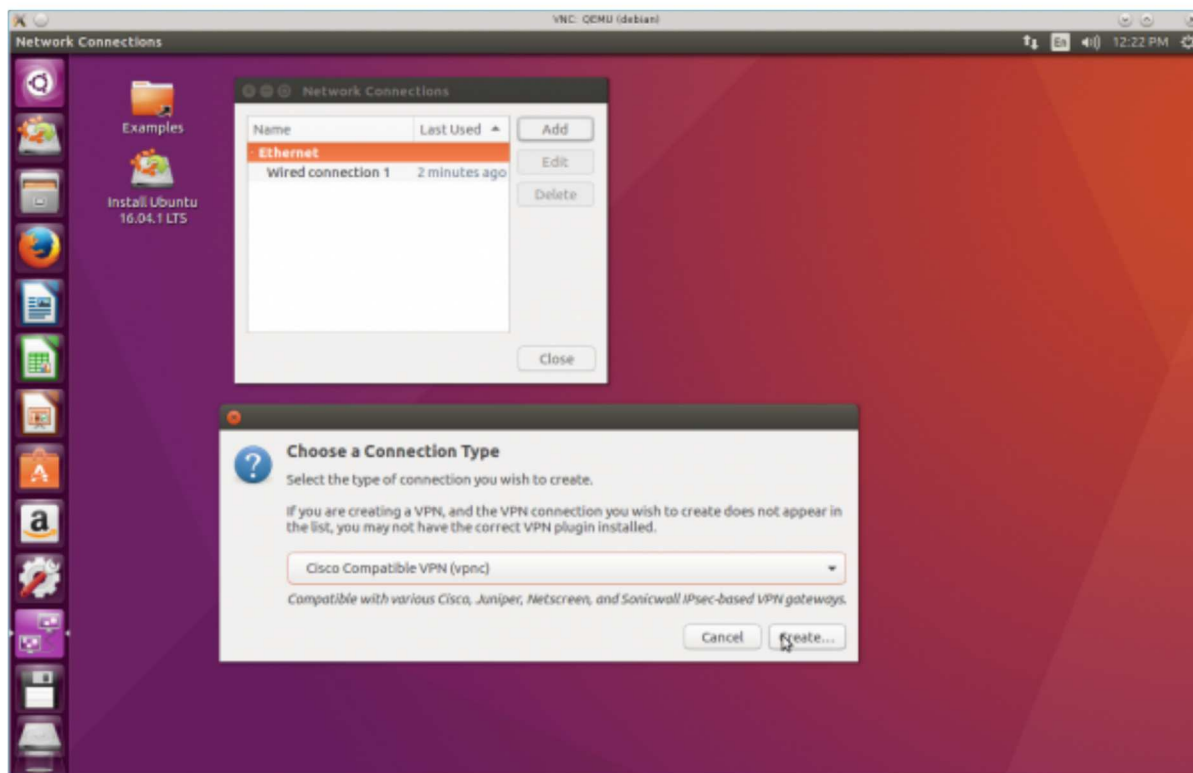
VNC: QEMU (debian)

Network Connections

En 12:22 PM

Examples

Install Ubuntu 16.04.1 LTS

Network Connections

| Name | Last Used |
|---|---|
| Ethernet | |
| Wired connection 1 | 2 minutes ago |

Add

Edit

Delete

Close

Choose a Connection Type

Select the type of connection you wish to create.

If you are creating a VPN, and the VPN connection you wish to create does not appear in the list, you may not have the correct VPN plugin installed.

Cisco Compatible VPN (vpnc)

Compatible with various Cisco, Juniper, Netscreen, and Sonicwall IPsec-based VPN gateways.

Cancel

Create...